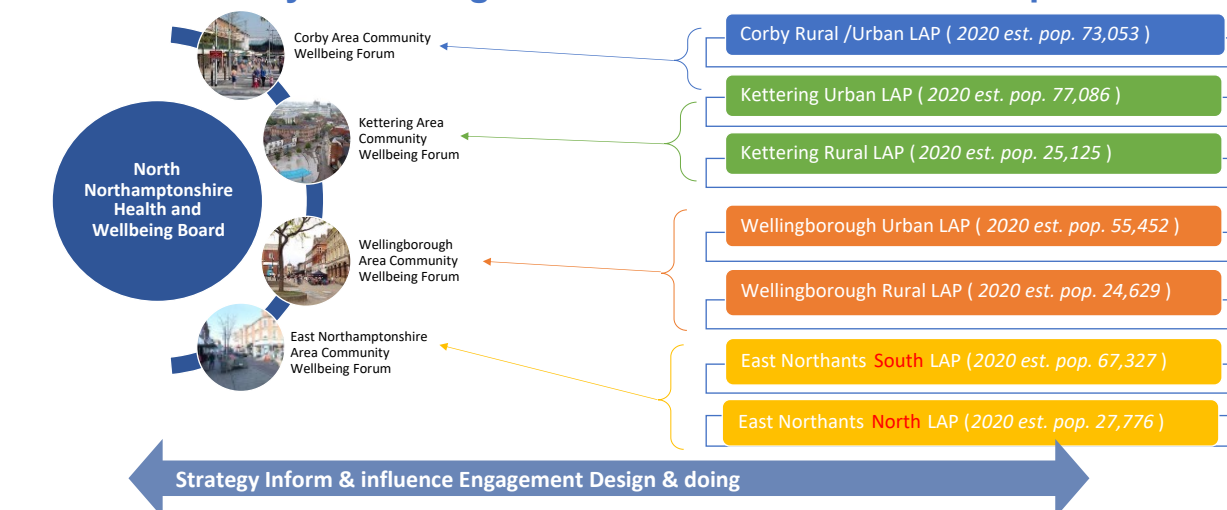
North Northamptonshire Health and Wellbeing Board

Corby Area Community Wellbeing Forum

Kettering Area Community Wellbeing Forum

Wellingborough Area Community Wellbeing Forum

East Northamptonshire Area Community Wellbeing Forum

Corby Rural /Urban LAP ( *2020 est. pop. 73,053* )

Kettering Urban LAP ( *2020 est. pop. 77,086* )

Kettering Rural LAP ( *2020 est. pop. 25,125* )

Wellingborough Urban LAP ( *2020 est. pop. 55,452* )

Wellingborough Rural LAP ( *2020 est. pop. 24,629* )

East Northants South LAP (*2020 est. pop. 67,327* )

East Northants North LAP (*2020 est. pop. 27,776* )

Strategy Inform & influence Engagement Design & doing